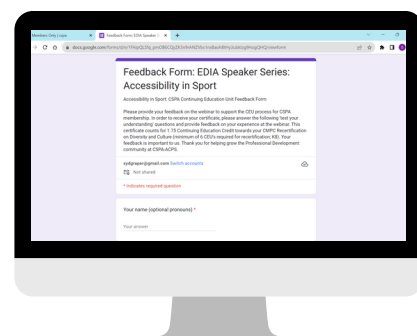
Members Only | cspa · Feedback Form: EDIA Speaker ×

docs.google.com/forms/d/e/1FAIpQLSfq_pmO86CQq2K5n9nNZVbo1nx8wxh8mj1subUzq9mvgQHQ/viewform

Feedback Form: EDIA Speaker Series: Accessibility in Sport

Accessibility in Sport: CSPA Continuing Education Unit Feedback Form

Please provide your feedback on the webinar to support the CEU process for CSPA membership. In order to receive your certificate, please answer the following: test your understanding questions and provide feedback on your experience at the webinar. This certificate counts for 1.75 Continuing Education Credit towards your CMPC Recertification on Diversity and Culture (minimum of 6 CEU's required for recertification, K8). Your feedback is important to us. Thank you for helping grow the Professional Development community at CSPA-ACPS.

sydgraper@gmail.com Switch accounts

Not shared

* Indicates required question

Your name (optional pronouns) *

Your answer